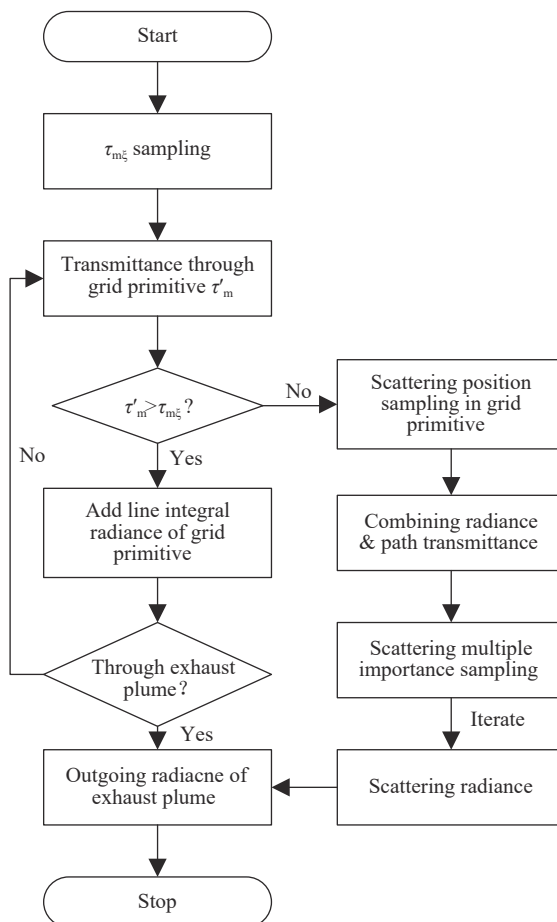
Start

$\tau_{m\xi}$ sampling

Transmittance through grid primitive $\tau'_m$

$\tau'_m > \tau_{m\xi}$ ?

No

Scattering position sampling in grid primitive

No

Yes

Add line integral radiance of grid primitive

Combining radiance & path transmittance

Scattering multiple importance sampling

Through exhaust plume?

Iterate

Yes

Outgoing radiacne of exhaust plume

Scattering radiance

Stop